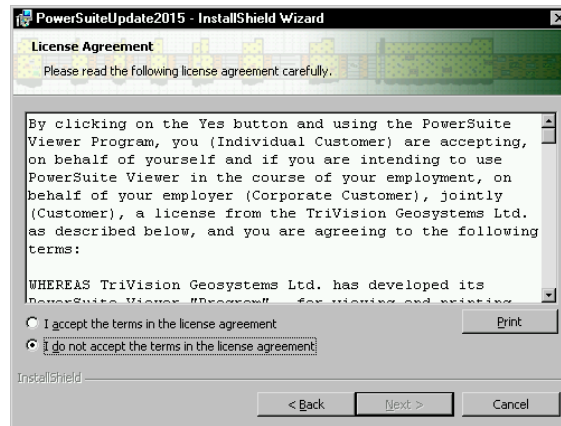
PowerSuiteUpdate2015 - InstallShield Wizard

License Agreement

Please read the following license agreement carefully.

By clicking on the Yes button and using the PowerSuite Viewer Program, you (Individual Customer) are accepting, on behalf of yourself and if you are intending to use PowerSuite Viewer in the course of your employment, on behalf of your employer (Corporate Customer), jointly (Customer), a license from the TriVision Geosystems Ltd. as described below, and you are agreeing to the following terms:

WHEREAS TriVision Geosystems Ltd. has developed its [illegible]

I accept the terms in the license agreement

I do not accept the terms in the license agreement

Print

InstallShield

< Back

Next >

Cancel